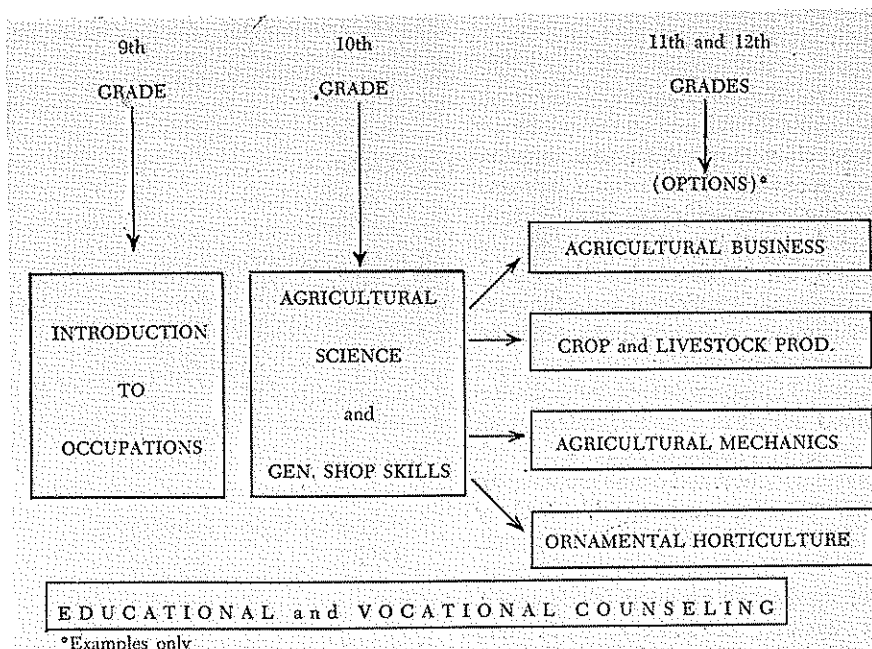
9th GRADE

10th GRADE

11th and 12th GRADES

(OPTIONS)*

INTRODUCTION TO OCCUPATIONS

AGRICULTURAL SCIENCE and GEN. SHOP SKILLS

AGRICULTURAL BUSINESS

CROP and LIVESTOCK PROD.

AGRICULTURAL MECHANICS

ORNAMENTAL HORTICULTURE

EDUCATIONAL and VOCATIONAL COUNSELING

*Examples only